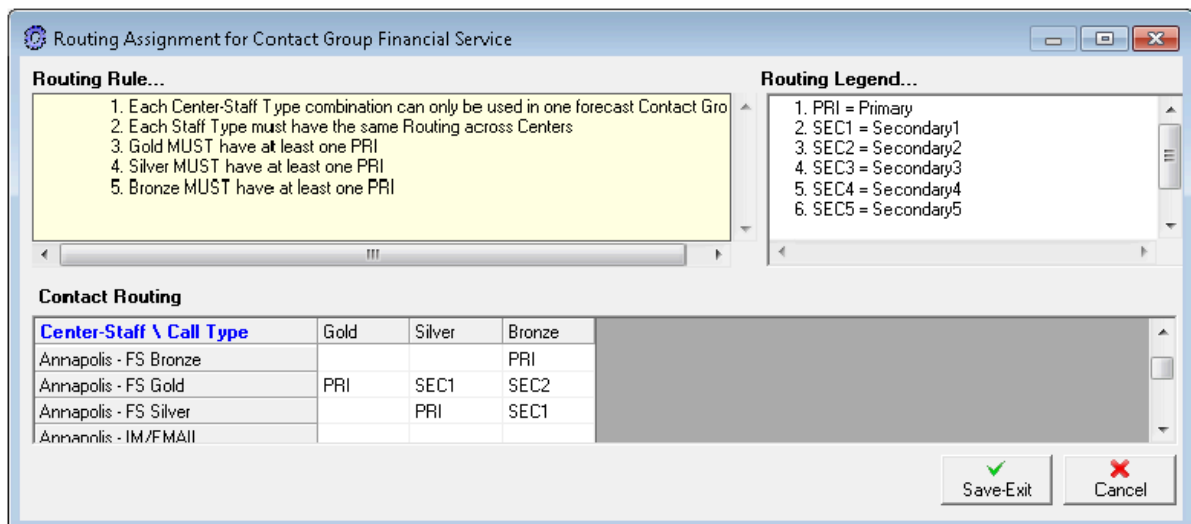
Routing Assignment for Contact Group Financial Service

Routing Rule...

1. Each Center-Staff Type combination can only be used in one forecast Contact Gro
2. Each Staff Type must have the same Routing across Centers
3. Gold MUST have at least one PRI
4. Silver MUST have at least one PRI
5. Bronze MUST have at least one PRI

Routing Legend...

1. PRI = Primary
2. SEC1 = Secondary1
3. SEC2 = Secondary2
4. SEC3 = Secondary3
5. SEC4 = Secondary4
6. SEC5 = Secondary5

Contact Routing

| Center-Staff \ Call Type | Gold | Silver | Bronze |
|---|---|---|---|
| Annapolis - FS Bronze | | | PRI |
| Annapolis - FS Gold | PRI | SEC1 | SEC2 |
| Annapolis - FS Silver | | PRI | SEC1 |
| Annapolis - IM/EMAIL | | | |

Save-Exit
Cancel